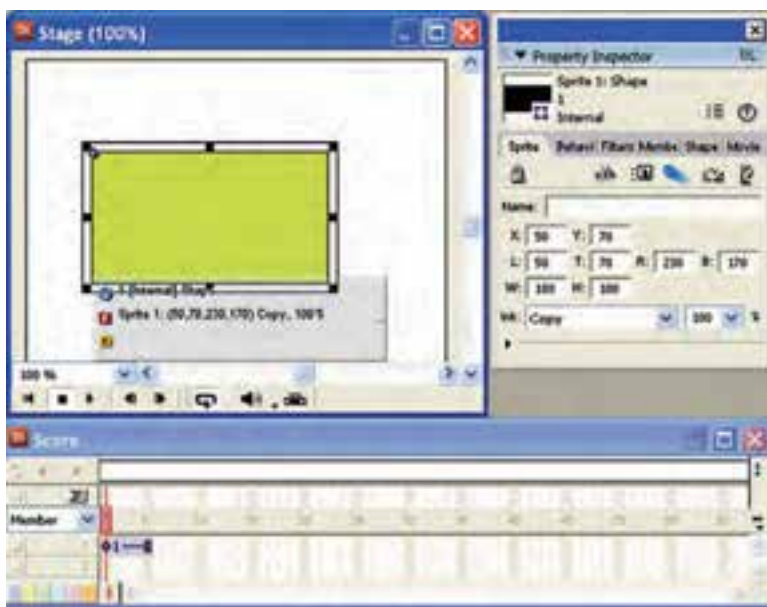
Stage (100%)

Property Inspector

Sprite 1: Shape
1
Internal

Sprite Behavi Filters Member Shape Movie

Name:

X: 50 Y: 70
L: 50 T: 70 R: 230 B: 170
W: 180 H: 100

Ink: Copy 100 %

1 [Internal] Shape
Sprite 1: (50,70,230,170) Copy, 100 %

100 %

Score

Member

1